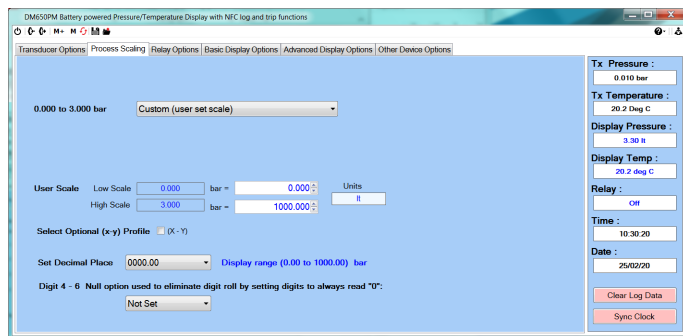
DM650PM Battery powered Pressure/Temperature Display with NFC log and trip functions

M+ M

Transducer Options | Process Scaling | Relay Options | Basic Display Options | Advanced Display Options | Other Device Options

0.000 to 3.000 bar

Custom (user set scale)

Units

User Scale Low Scale 0.000 bar = 0.000

lt

High Scale 3.000 bar = 1000.000

Select Optional (x-y) Profile (X - Y)

Set Decimal Place 0000.00 Display range (0.00 to 1000.00) bar

Digit 4 - 6 Null option used to eliminate digit roll by setting digits to always read "0":

Not Set

Tx Pressure :
0.010 bar

Tx Temperature :
20.2 Deg C

Display Pressure :
3.30 lt

Display Temp :
20.2 deg C

Relay :
Off

Time :
10:30:20

Date :
25/02/20

Clear Log Data

Sync Clock